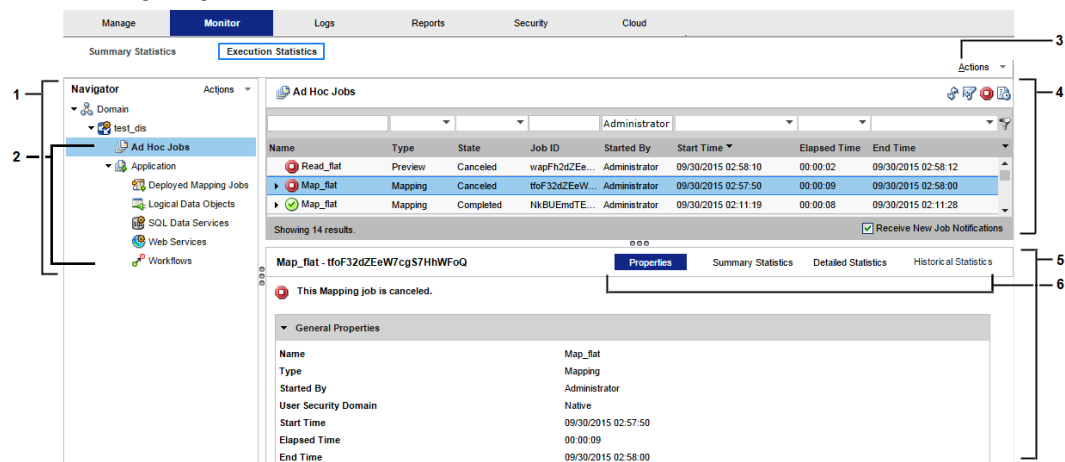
Manage Monitor Logs Reports Security Cloud

Summary Statistics Execution Statistics

Actions

3

1

Navigator Actions

Domain

test_dis

Ad Hoc Jobs

Application

Deployed Mapping Jobs

Logical Data Objects

SQL Data Services

Web Services

Workflows

2

Ad Hoc Jobs

4

Administrator

| Name | Type | State | Job ID | Started By | Start Time | Elapsed Time | End Time |
|---|---|---|---|---|---|---|---|
| Read_flat | Preview | Canceled | wapFh2dZEe... | Administrator | 09/30/2015 02:58:10 | 00:00:02 | 09/30/2015 02:58:12 |
| Map_flat | Mapping | Canceled | tfoF32dZEeW... | Administrator | 09/30/2015 02:57:50 | 00:00:09 | 09/30/2015 02:58:00 |
| Map_flat | Mapping | Completed | NkBUEmdTE... | Administrator | 09/30/2015 02:11:19 | 00:00:08 | 09/30/2015 02:11:28 |

Showing 14 results.

Receive New Job Notifications

Map_flat - tfoF32dZEeW7cgS7HhWFoQ

Properties Summary Statistics Detailed Statistics Historical Statistics

5

6

This Mapping job is canceled.

General Properties

Name Map_flat
Type Mapping
Started By Administrator
User Security Domain Native
Start Time 09/30/2015 02:57:50
Elapsed Time 00:00:09
End Time 09/30/2015 02:58:00